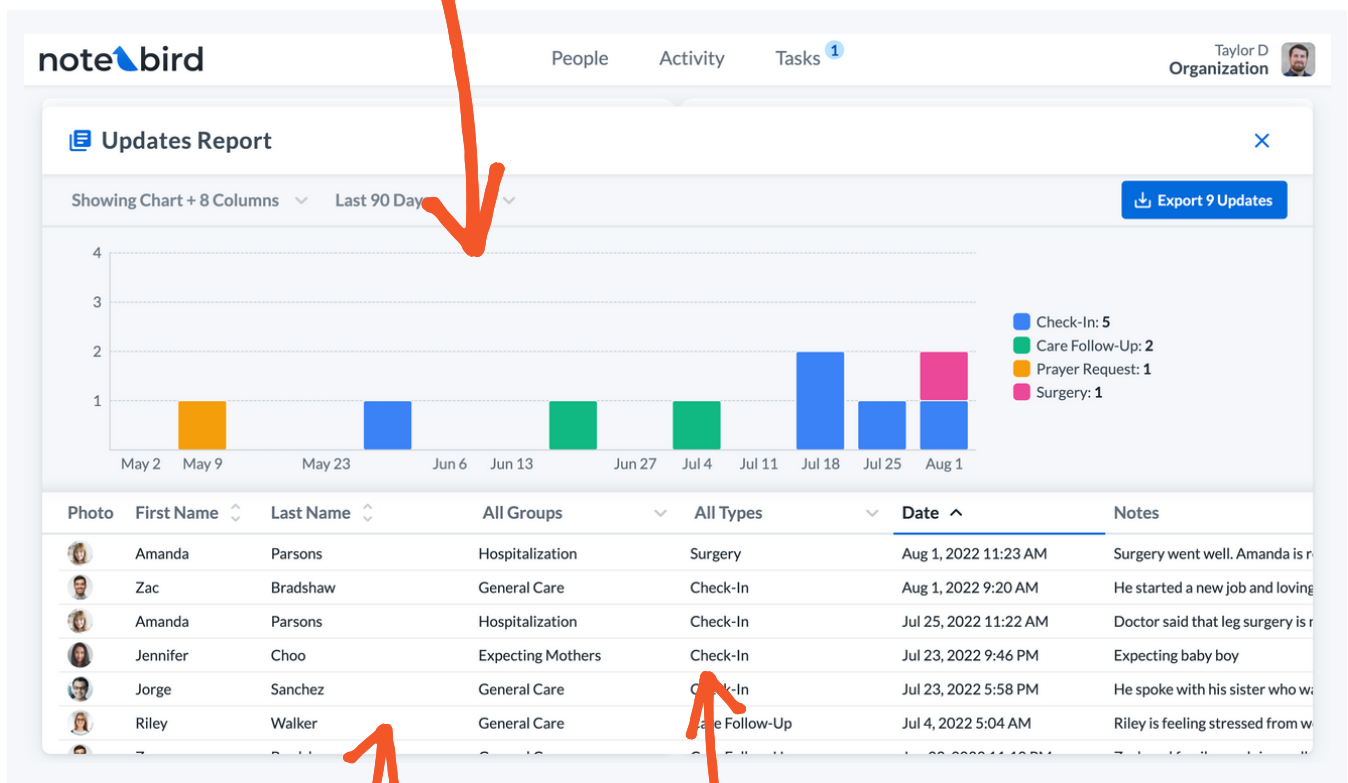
notebird

People Activity Tasks 1

Taylor D
Organization

Updates Report

Showing Chart + 8 Columns
Last 90 Day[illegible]

Export 9 Updates

4
3
2
1

May 2 May 9 May 23 Jun 6 Jun 13 Jun 27 Jul 4 Jul 11 Jul 18 Jul 25 Aug 1

Check-In: **5**
Care Follow-Up: **2**
Prayer Request: **1**
Surgery: **1**

| Photo | First Name | Last Name | All Groups | All Types | Date | Notes |
|---|---|---|---|---|---|---|
| | Amanda | Parsons | Hospitalization | Surgery | Aug 1, 2022 11:23 AM | Surgery went well. Amanda is r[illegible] |
| | Zac | Bradshaw | General Care | Check-In | Aug 1, 2022 9:20 AM | He started a new job and loving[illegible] |
| | Amanda | Parsons | Hospitalization | Check-In | Jul 25, 2022 11:22 AM | Doctor said that leg surgery is r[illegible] |
| | Jennifer | Choo | Expecting Mothers | Check-In | Jul 23, 2022 9:46 PM | Expecting baby boy |
| | Jorge | Sanchez | General Care | C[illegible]k-In | Jul 23, 2022 5:58 PM | He spoke with his sister who w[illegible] |
| | Riley | Walker | General Care | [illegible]e Follow-Up | Jul 4, 2022 5:04 AM | Riley is feeling stressed from w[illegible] |
| | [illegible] | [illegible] | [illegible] | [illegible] | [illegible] | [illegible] |